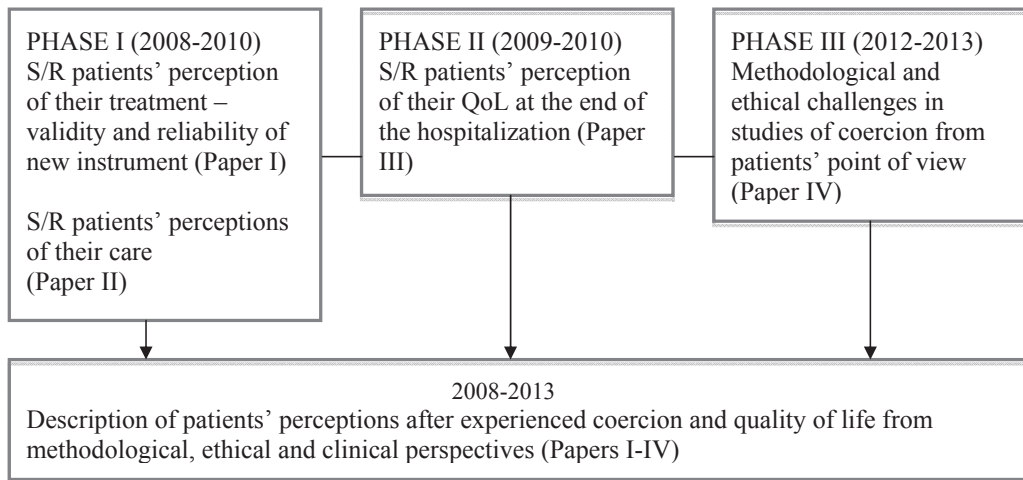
PHASE I (2008-2010)
S/R patients’ perception of their treatment – validity and reliability of new instrument (Paper I)

S/R patients’ perceptions of their care (Paper II)

PHASE II (2009-2010)
S/R patients’ perception of their QoL at the end of the hospitalization (Paper III)

PHASE III (2012-2013)
Methodological and ethical challenges in studies of coercion from patients’ point of view (Paper IV)

2008-2013
Description of patients’ perceptions after experienced coercion and quality of life from methodological, ethical and clinical perspectives (Papers I-IV)